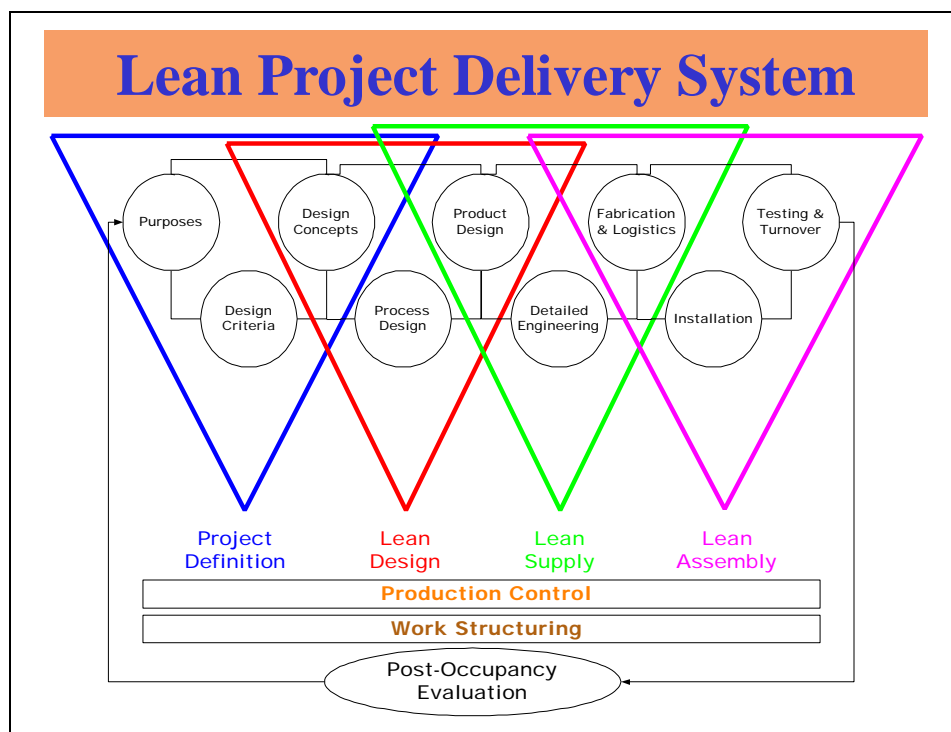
Lean Project Delivery System

Purposes

Design Concepts

Product Design

Fabrication & Logistics

Testing & Turnover

Design Criteria

Process Design

Detailed Engineering

Installation

Project Definition

Lean Design

Lean Supply

Lean Assembly

Production Control

Work Structuring

Post-Occupancy Evaluation